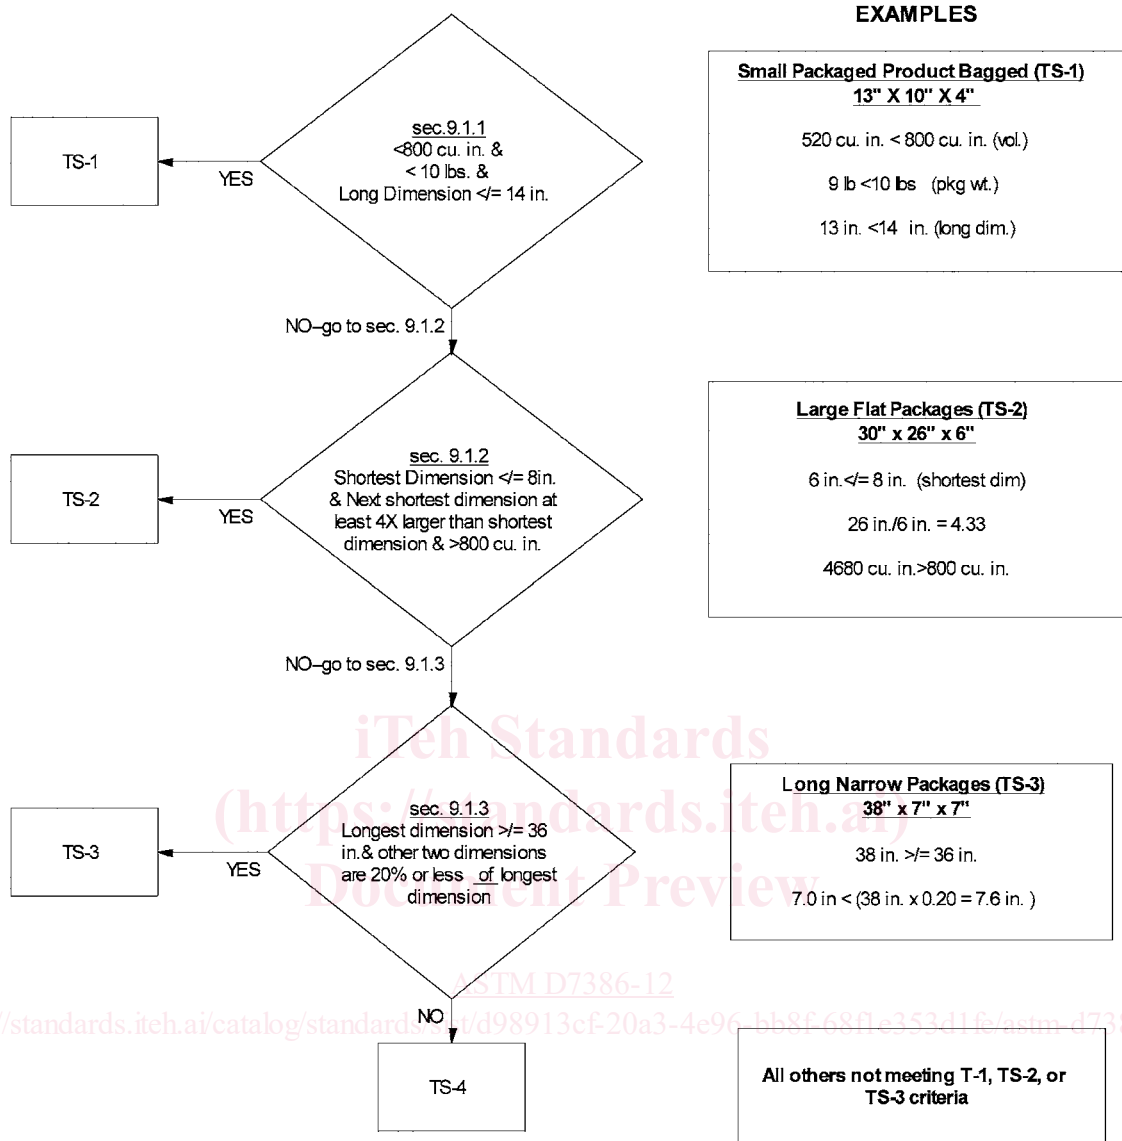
EXAMPLES

sec. 9.1.1
<800 cu. in. &
< 10 lbs. &
Long Dimension </= 14 in.

YES

TS-1

Small Packaged Product Bagged (TS-1)
13" X 10" X 4"

520 cu. in. < 800 cu. in. (vol.)

9 lb <10 lbs (pkg wt.)

13 in. <14 in. (long dim.)

NO–go to sec. 9.1.2

sec. 9.1.2
Shortest Dimension </= 8in. & Next shortest dimension at least 4X larger than shortest dimension & >800 cu. in.

YES

TS-2

Large Flat Packages (TS-2)
30" x 26" x 6"

6 in.</= 8 in. (shortest dim)

26 in./6 in. = 4.33

4680 cu. in.>800 cu. in.

NO–go to sec. 9.1.3

iTeh Standards
(https://standards.iteh.ai)
Document Preview

sec. 9.1.3
Longest dimension >/= 36 in.& other two dimensions are 20% or less of longest dimension

YES

TS-3

Long Narrow Packages (TS-3)
38" x 7" x 7"

38 in. >/= 36 in.

7.0 in < (38 in. x 0.20 = 7.6 in. )

ASTM D7386-12

https://standards.iteh.ai/catalog/standards/sist/d98913cf-20a3-4e96-bb8f-68f1e353d1fe/astm-d738

NO

TS-4

All others not meeting T-1, TS-2, or TS-3 criteria